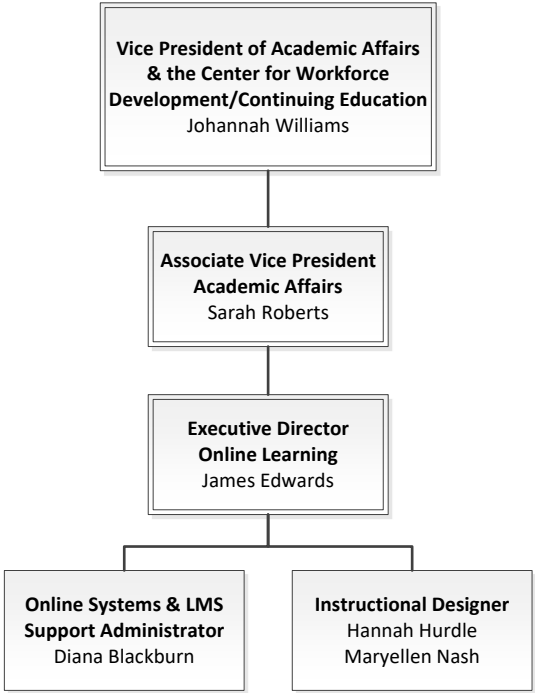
**Vice President of Academic Affairs & the Center for Workforce Development/Continuing Education**
Johannah Williams

**Associate Vice President Academic Affairs**
Sarah Roberts

**Executive Director Online Learning**
James Edwards

**Online Systems & LMS Support Administrator**
Diana Blackburn

**Instructional Designer**
Hannah Hurdle
Maryellen Nash